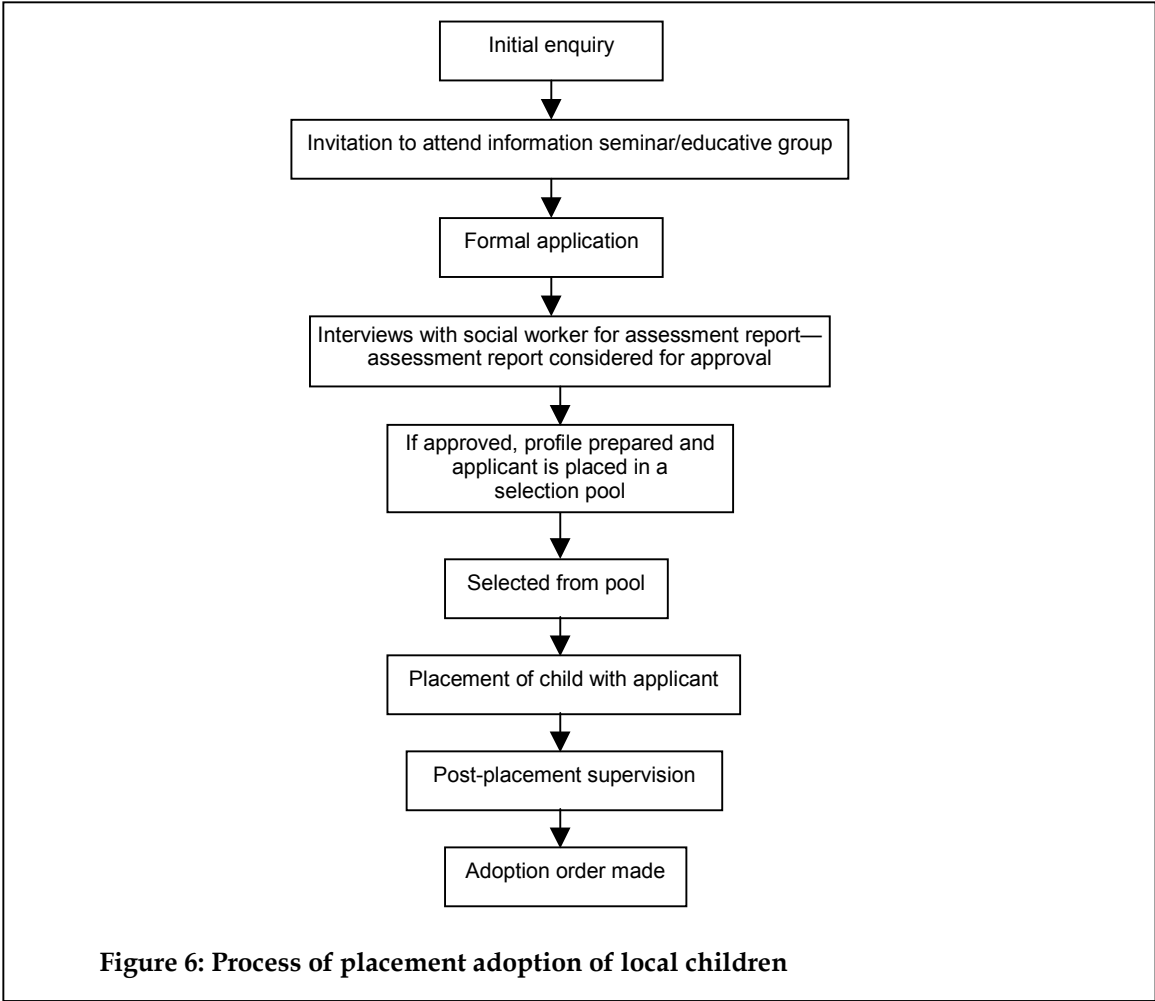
Initial enquiry

Invitation to attend information seminar/educative group

Formal application

Interviews with social worker for assessment report—assessment report considered for approval

If approved, profile prepared and applicant is placed in a selection pool

Selected from pool

Placement of child with applicant

Post-placement supervision

Adoption order made

**Figure 6: Process of placement adoption of local children**